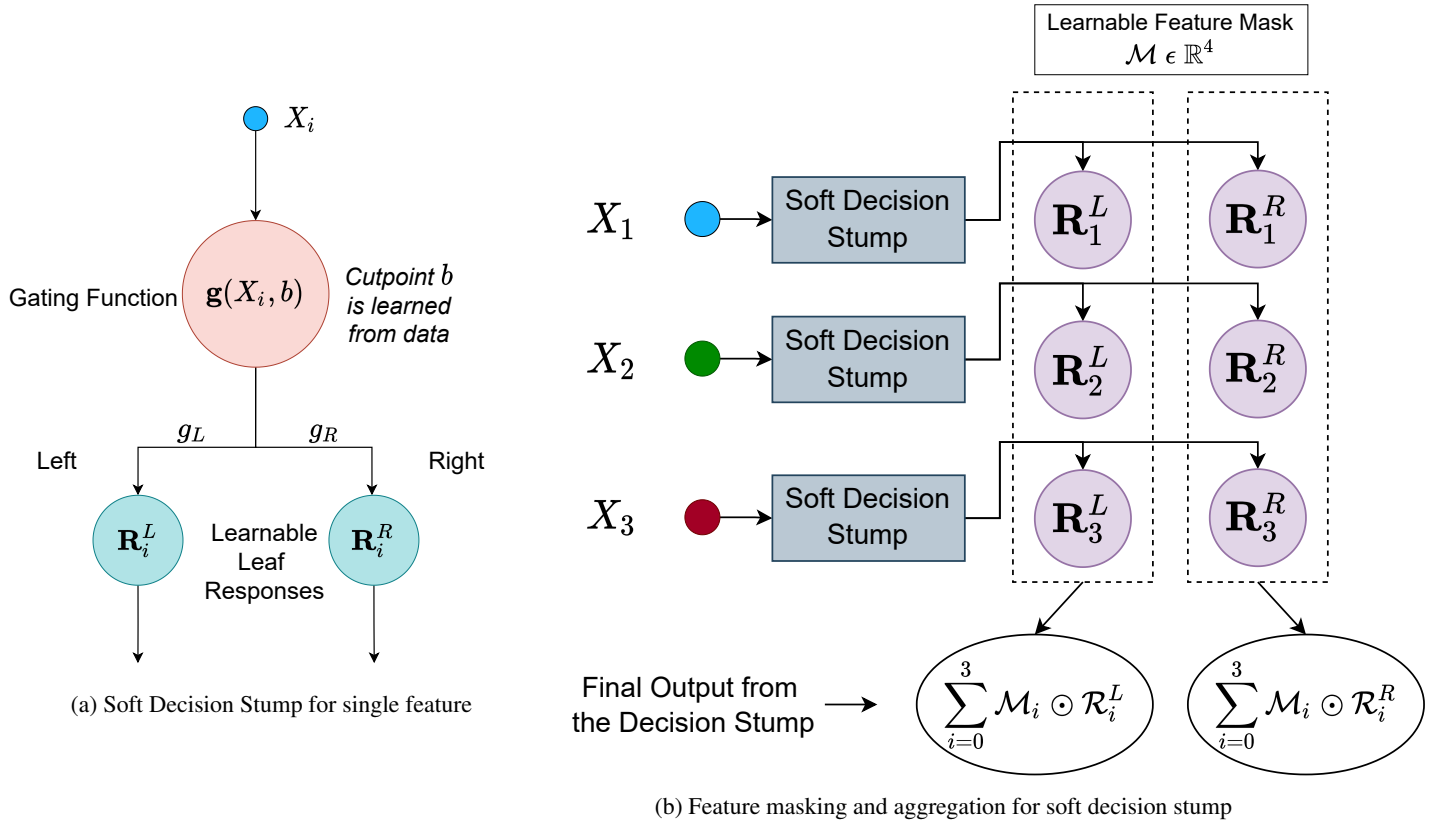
$X_i$

Gating Function $\mathbf{g}(X_i, b)$ Cutpoint $b$ is learned from data

$g_L$ $g_R$

Left Right

$\mathbf{R}_i^L$ Learnable Leaf Responses $\mathbf{R}_i^R$

(a) Soft Decision Stump for single feature

Learnable Feature Mask $\mathcal{M} \epsilon \mathbb{R}^4$

$X_1$ Soft Decision Stump $\mathbf{R}_1^L$ $\mathbf{R}_1^R$

$X_2$ Soft Decision Stump $\mathbf{R}_2^L$ $\mathbf{R}_2^R$

$X_3$ Soft Decision Stump $\mathbf{R}_3^L$ $\mathbf{R}_3^R$

Final Output from the Decision Stump $\sum_{i=0}^{3} \mathcal{M}_i \odot \mathcal{R}_i^L$ $\sum_{i=0}^{3} \mathcal{M}_i \odot \mathcal{R}_i^R$

(b) Feature masking and aggregation for soft decision stump